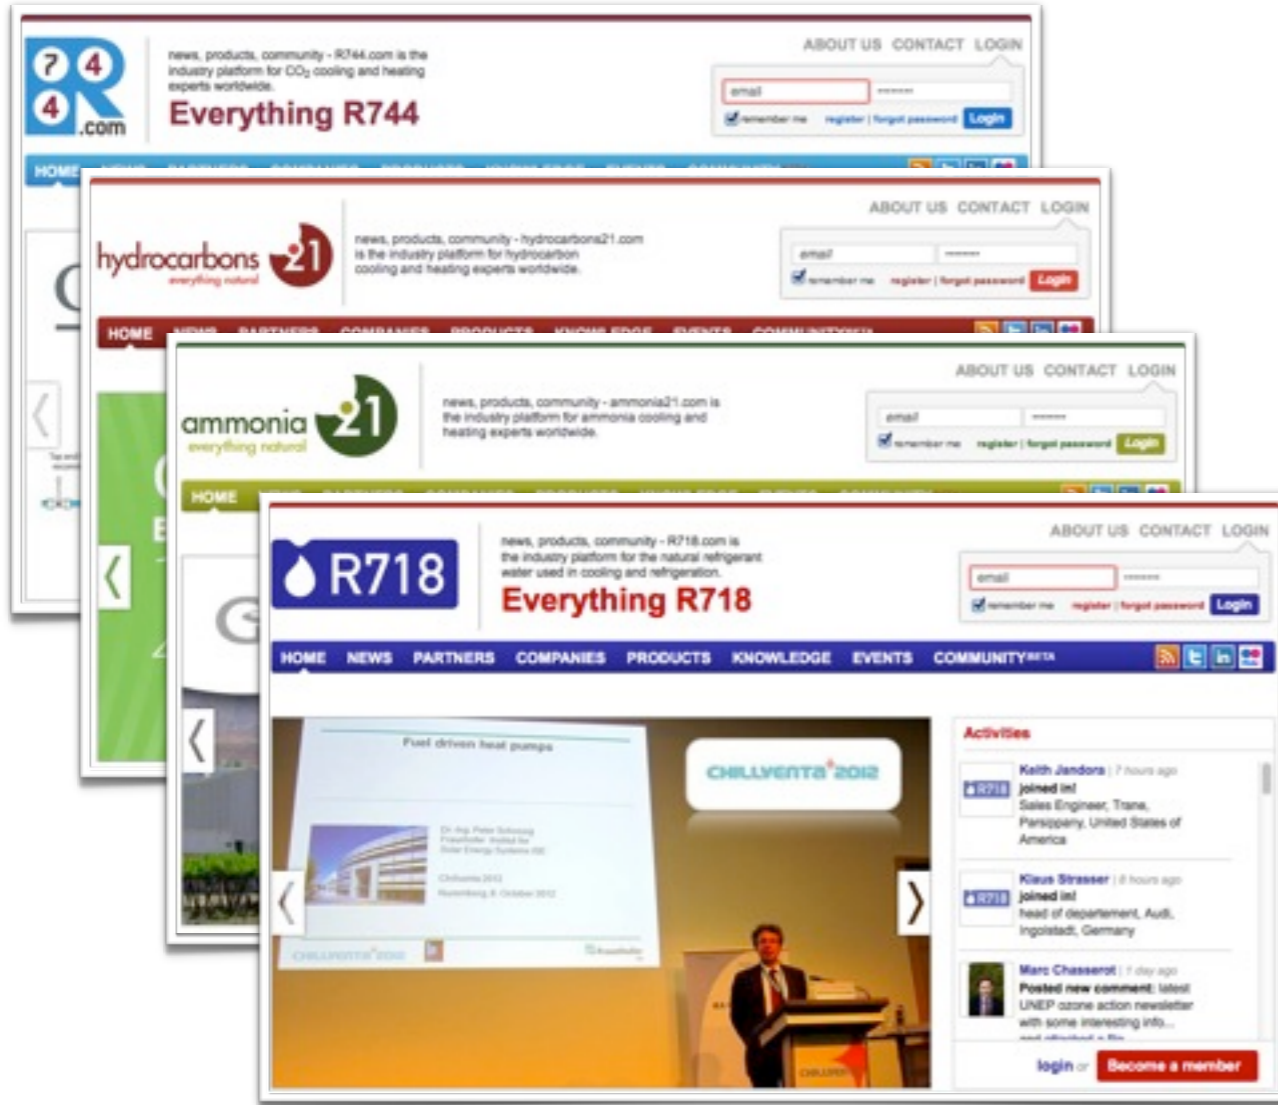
7 4 4 R .com

news, products, community - R744.com is the industry platform for $CO_2$ cooling and heating experts worldwide.

Everything R744

ABOUT US CONTACT LOGIN

email ******

remember me register | forgot password Login

HOME

hydrocarbons 21 everything natural

news, products, community - hydrocarbons21.com is the industry platform for hydrocarbon cooling and heating experts worldwide.

ABOUT US CONTACT LOGIN

email ******

remember me register | forgot password Login

HOME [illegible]

ammonia 21 everything natural

news, products, community - ammonia21.com is the industry platform for ammonia cooling and heating experts worldwide.

ABOUT US CONTACT LOGIN

email ******

remember me register | forgot password Login

HOME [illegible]

R718

news, products, community - R718.com is the industry platform for the natural refrigerant water used in cooling and refrigeration.

Everything R718

ABOUT US CONTACT LOGIN

email ******

remember me register | forgot password Login

HOME NEWS PARTNERS COMPANIES PRODUCTS KNOWLEDGE EVENTS COMMUNITY BETA

Fuel driven heat pumps

CHILLVENTA 2012

Activities

Keith Jandora | 7 hours ago joined in! Sales Engineer, Trane, Parsippany, United States of America

Klaus Strasser | 8 hours ago joined in! head of departement, Audi, Ingolstadt, Germany

Marc Chasserot | 1 day ago Posted new comment: latest UNEP ozone action newsletter with some interesting info...

login or Become a member